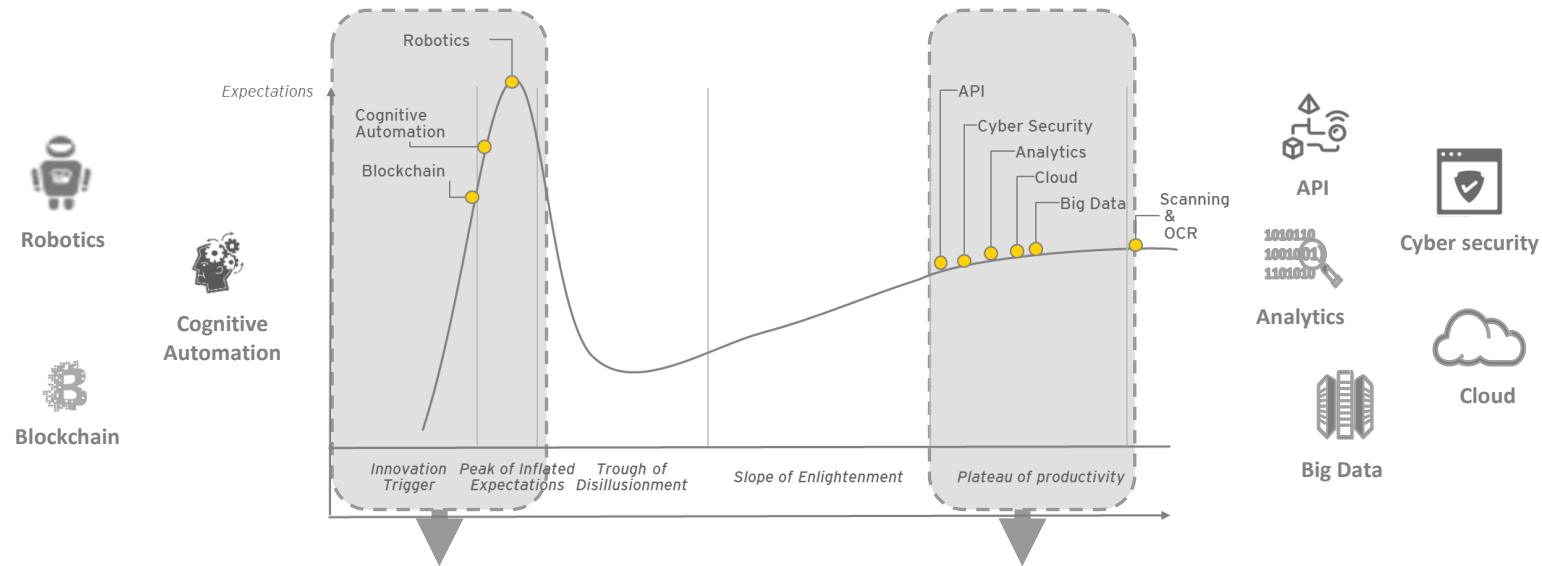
Robotics

Cognitive Automation

Blockchain

Expectations

Robotics

Cognitive Automation

Blockchain

API

Cyber Security

Analytics

Cloud

Big Data

Scanning & OCR

Innovation Trigger

Peak of Inflated Expectations

Trough of Disillusionment

Slope of Enlightenment

Plateau of productivity

API

1010110
1001001
1101010

Analytics

Big Data

Cyber security

Cloud